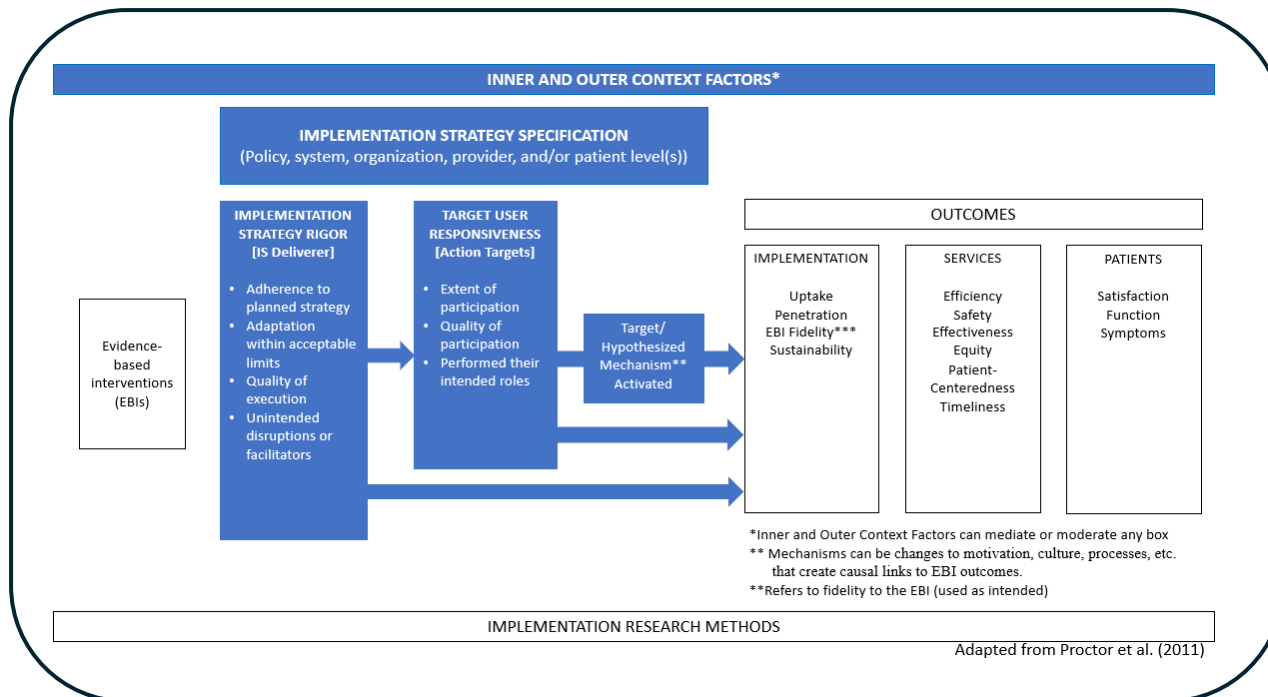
INNER AND OUTER CONTEXT FACTORS*

IMPLEMENTATION STRATEGY SPECIFICATION
(Policy, system, organization, provider, and/or patient level(s))

Evidence-based interventions (EBIs)

IMPLEMENTATION STRATEGY RIGOR
[IS Deliverer]

- Adherence to planned strategy
- Adaptation within acceptable limits
- Quality of execution
- Unintended disruptions or facilitators

TARGET USER RESPONSIVENESS
[Action Targets]

- Extent of participation
- Quality of participation
- Performed their intended roles

Target/ Hypothesized Mechanism** Activated

OUTCOMES

IMPLEMENTATION
Uptake
Penetration
EBI Fidelity***
Sustainability

SERVICES
Efficiency
Safety
Effectiveness
Equity
Patient-Centeredness
Timeliness

PATIENTS
Satisfaction
Function
Symptoms

*Inner and Outer Context Factors can mediate or moderate any box
** Mechanisms can be changes to motivation, culture, processes, etc. that create causal links to EBI outcomes.
**Refers to fidelity to the EBI (used as intended)

IMPLEMENTATION RESEARCH METHODS

Adapted from Proctor et al. (2011)